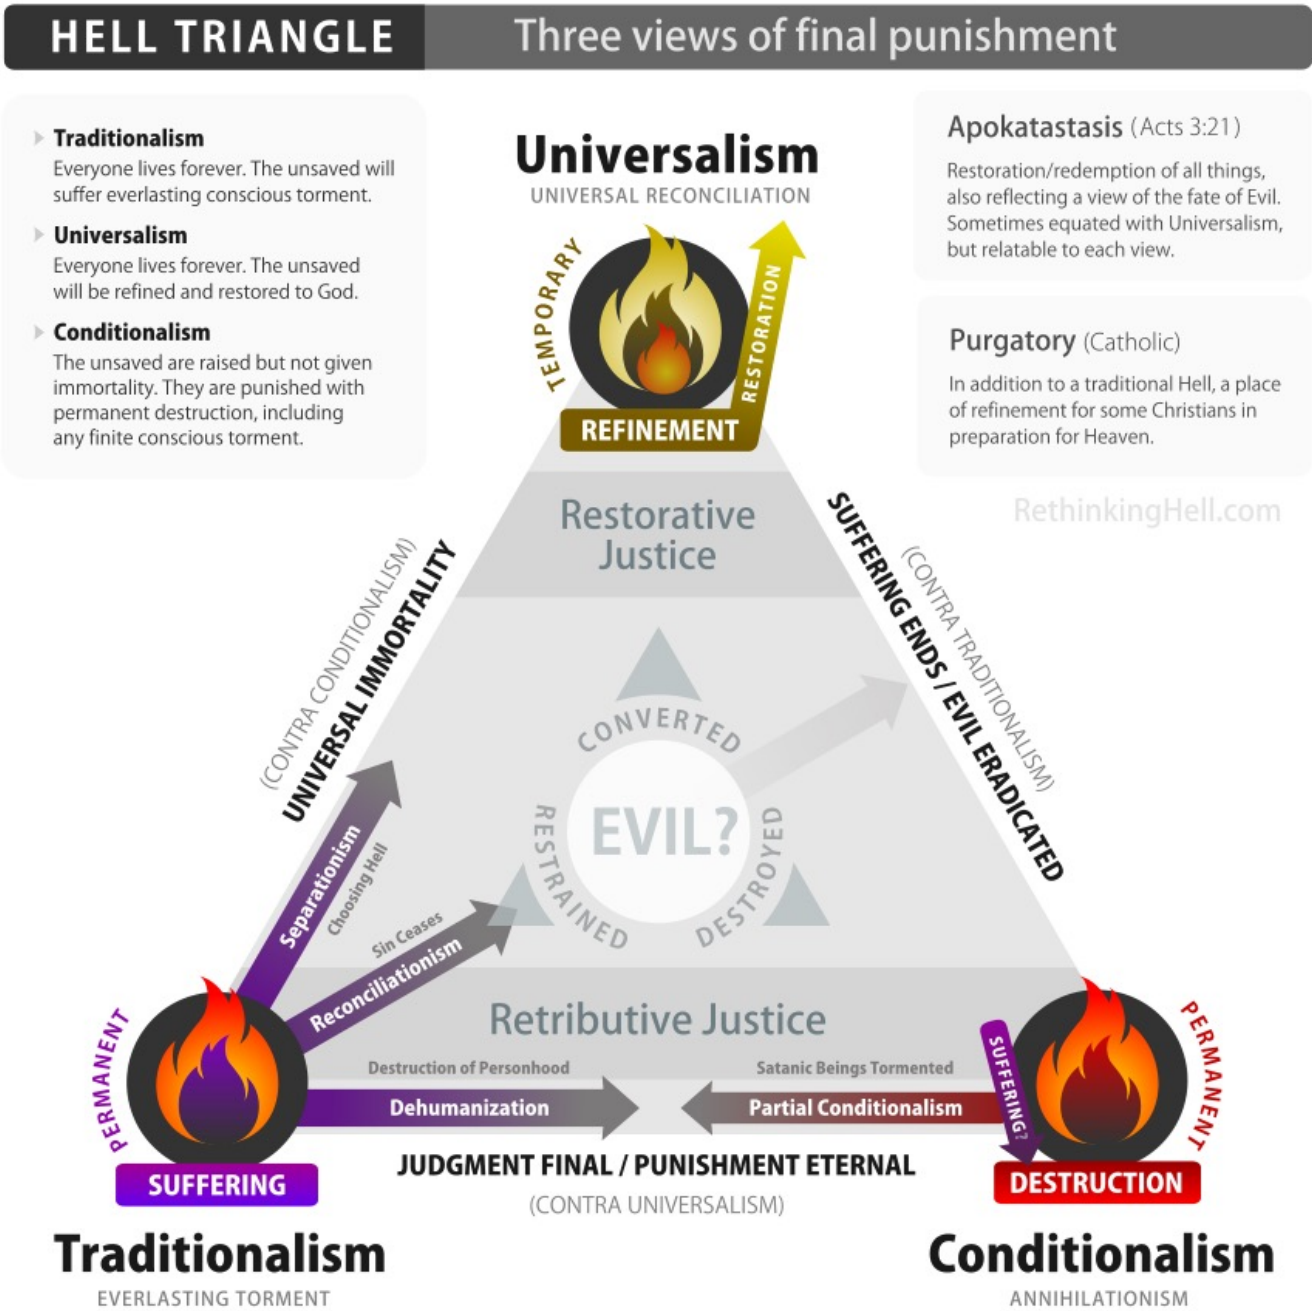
HELL TRIANGLE Three views of final punishment

Traditionalism
Everyone lives forever. The unsaved will suffer everlasting conscious torment.

Universalism
Everyone lives forever. The unsaved will be refined and restored to God.

Conditionalism
The unsaved are raised but not given immortality. They are punished with permanent destruction, including any finite conscious torment.

Universalism
UNIVERSAL RECONCILIATION

TEMPORARY
RESTORATION
REFINEMENT

Apokatastasis (Acts 3:21)
Restoration/redemption of all things, also reflecting a view of the fate of Evil. Sometimes equated with Universalism, but relatable to each view.

Purgatory (Catholic)
In addition to a traditional Hell, a place of refinement for some Christians in preparation for Heaven.

RethinkingHell.com

Restorative Justice

(CONTRA CONDITIONALISM)
UNIVERSAL IMMORTALITY

SUFFERING ENDS / EVIL ERADICATED
(CONTRA TRADITIONALISM)

CONVERTED
EVIL?
RESTRAINED
DESTROYED

Separationism
Choosing Hell
Sin Ceases
Reconciliationism

Retributive Justice

Destruction of Personhood
Dehumanization
Satanic Beings Tormented
Partial Conditionalism

PERMANENT
SUFFERING
SUFFERING?
PERMANENT
DESTRUCTION

JUDGMENT FINAL / PUNISHMENT ETERNAL
(CONTRA UNIVERSALISM)

Traditionalism
EVERLASTING TORMENT

Conditionalism
ANNIHILATIONISM